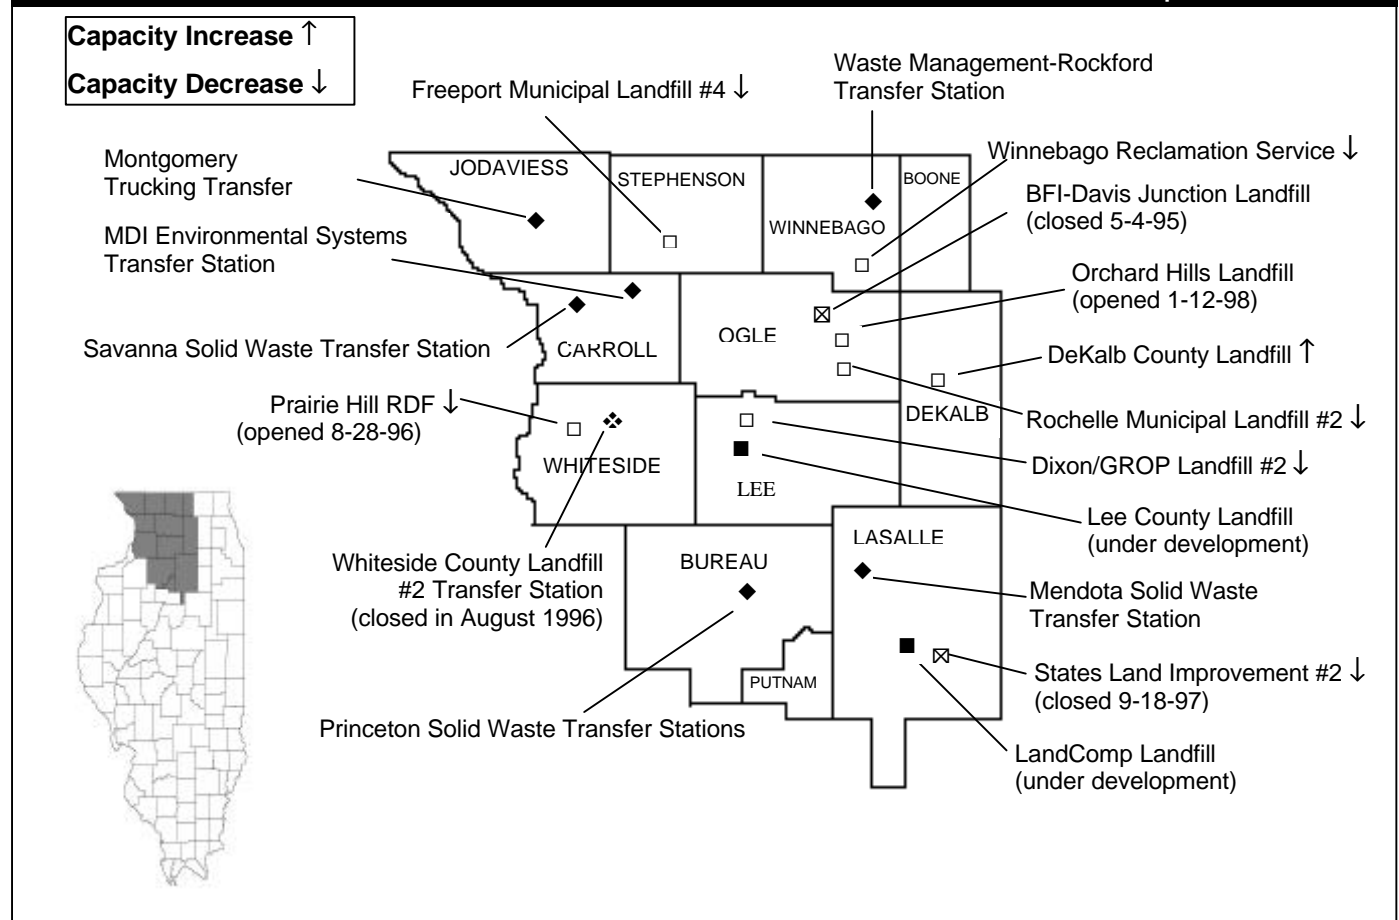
Capacity Increase ↑
Capacity Decrease ↓

Freeport Municipal Landfill #4 ↓

Waste Management-Rockford Transfer Station

Montgomery Trucking Transfer

JODAVIESS

STEPHENSON

WINNEBAGO

BOONE

Winnebago Reclamation Service ↓

BFI-Davis Junction Landfill (closed 5-4-95)

MDI Environmental Systems Transfer Station

Orchard Hills Landfill (opened 1-12-98)

Savanna Solid Waste Transfer Station

CARROLL

OGLE

DeKalb County Landfill ↑

Prairie Hill RDF ↓ (opened 8-28-96)

DEKALB

Rochelle Municipal Landfill #2 ↓

WHITESIDE

LEE

Dixon/GROP Landfill #2 ↓

Lee County Landfill (under development)

LASALLE

BUREAU

Whiteside County Landfill #2 Transfer Station (closed in August 1996)

Mendota Solid Waste Transfer Station

PUTNAM

States Land Improvement #2 ↓ (closed 9-18-97)

Princeton Solid Waste Transfer Stations

LandComp Landfill (under development)